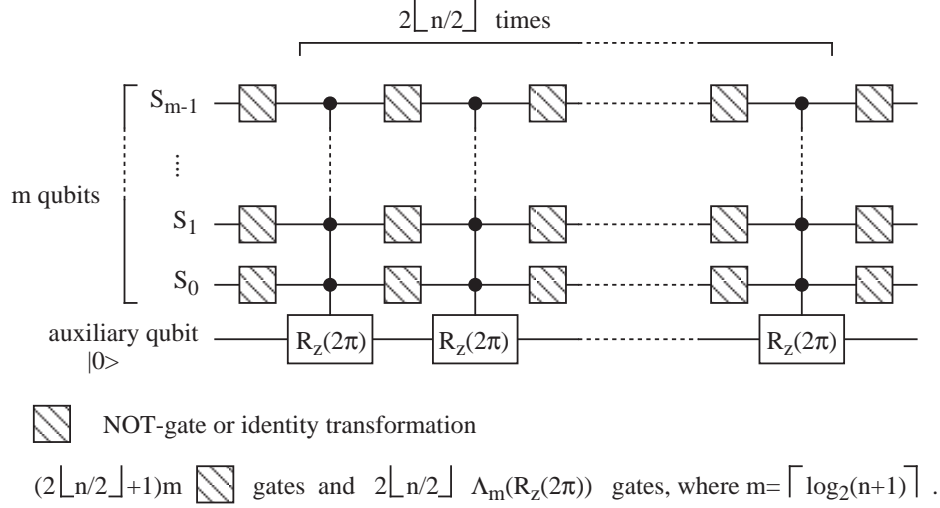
$2\lfloor n/2 \rfloor$ times

$S_{m-1}$

⋮

m qubits

$S_1$

$S_0$

auxiliary qubit |0>

$R_z(2\pi)$ $R_z(2\pi)$ $R_z(2\pi)$

NOT-gate or identity transformation

$(2\lfloor n/2 \rfloor+1)m$ gates and $2\lfloor n/2 \rfloor$ $\Lambda_m(R_z(2\pi))$ gates, where $m=\lceil \log_2(n+1) \rceil$ .